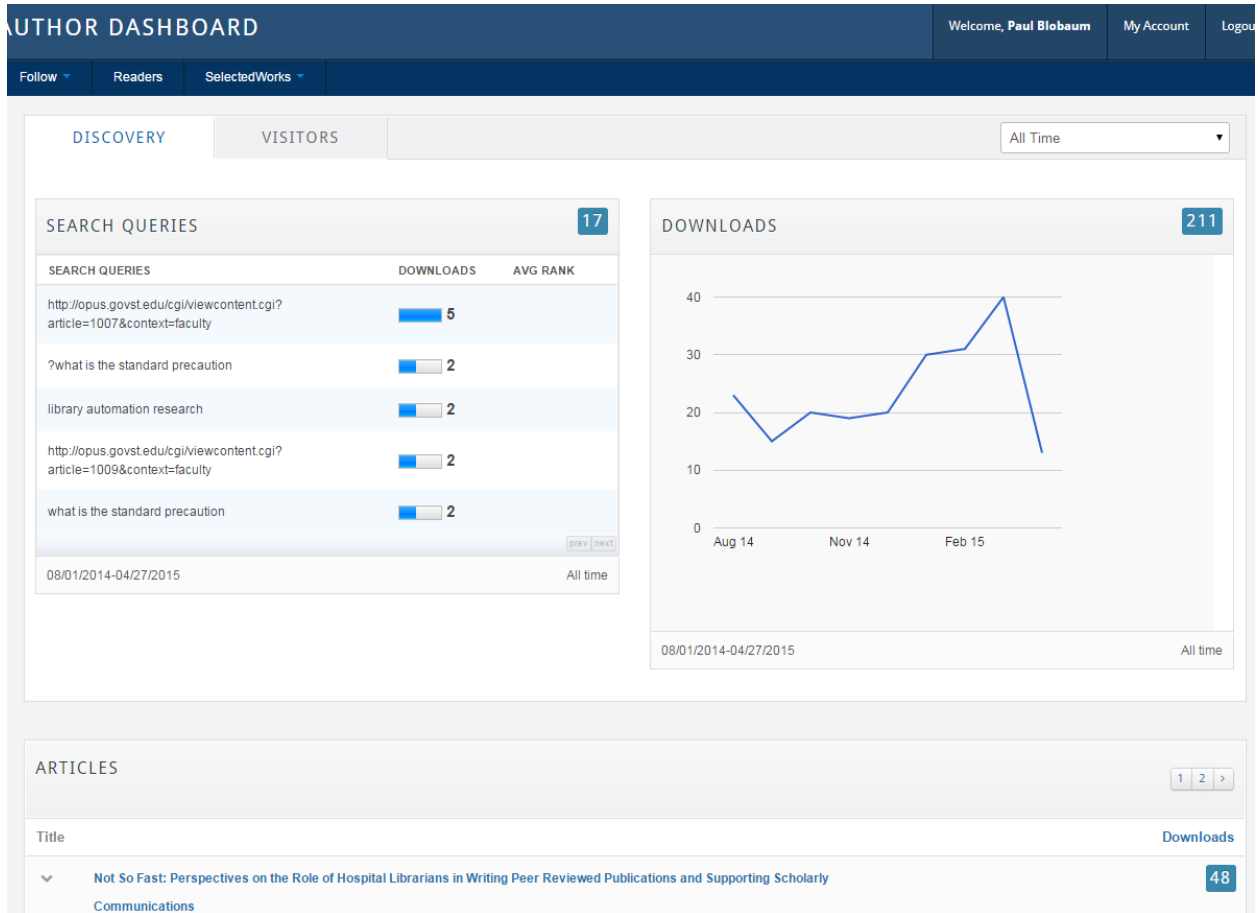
UTHOR DASHBOARD

Welcome, Paul Blobaum | My Account | Logou

Follow | Readers | SelectedWorks

DISCOVERY | VISITORS

All Time

SEARCH QUERIES 17

| SEARCH QUERIES | DOWNLOADS | AVG RANK |
|---|---|---|
| http://opus.govst.edu/cgi/viewcontent.cgi?article=1007&context=faculty | 5 | |
| ?what is the standard precaution | 2 | |
| library automation research | 2 | |
| http://opus.govst.edu/cgi/viewcontent.cgi?article=1009&context=faculty | 2 | |
| what is the standard precaution | 2 | |

prev next

08/01/2014-04/27/2015 All time

DOWNLOADS 211

40
30
20
10
0
Aug 14 Nov 14 Feb 15

08/01/2014-04/27/2015 All time

ARTICLES

1 2 >

Title Downloads

Not So Fast: Perspectives on the Role of Hospital Librarians in Writing Peer Reviewed Publications and Supporting Scholarly Communications 48